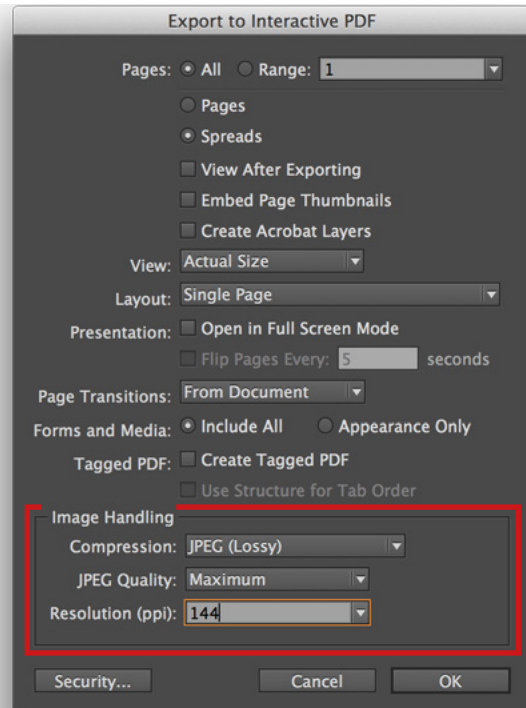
Export to Interactive PDF

Pages: All Range: 1

Pages

Spreads

View After Exporting

Embed Page Thumbnails

Create Acrobat Layers

View: Actual Size

Layout: Single Page

Presentation: Open in Full Screen Mode

Flip Pages Every: 5 seconds

Page Transitions: From Document

Forms and Media: Include All Appearance Only

Tagged PDF: Create Tagged PDF

Use Structure for Tab Order

Image Handling

Compression: JPEG (Lossy)

JPEG Quality: Maximum

Resolution (ppi): 144

Security...

Cancel

OK